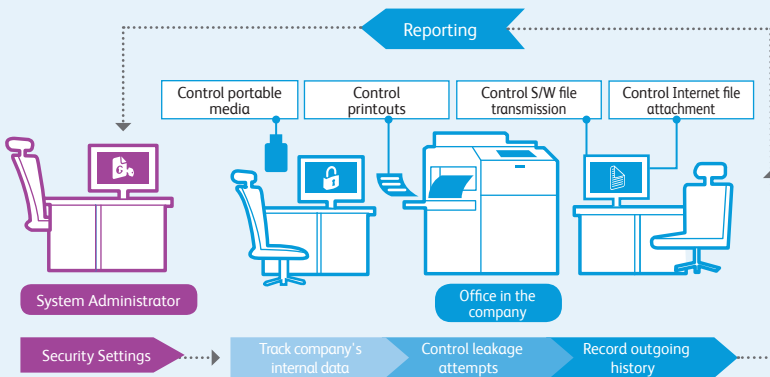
Reporting

Control portable media

Control printouts

Control S/W file transmission

Control Internet file attachment

System Administrator

Office in the company

Security Settings

Track company's internal data

Control leakage attempts

Record outgoing history